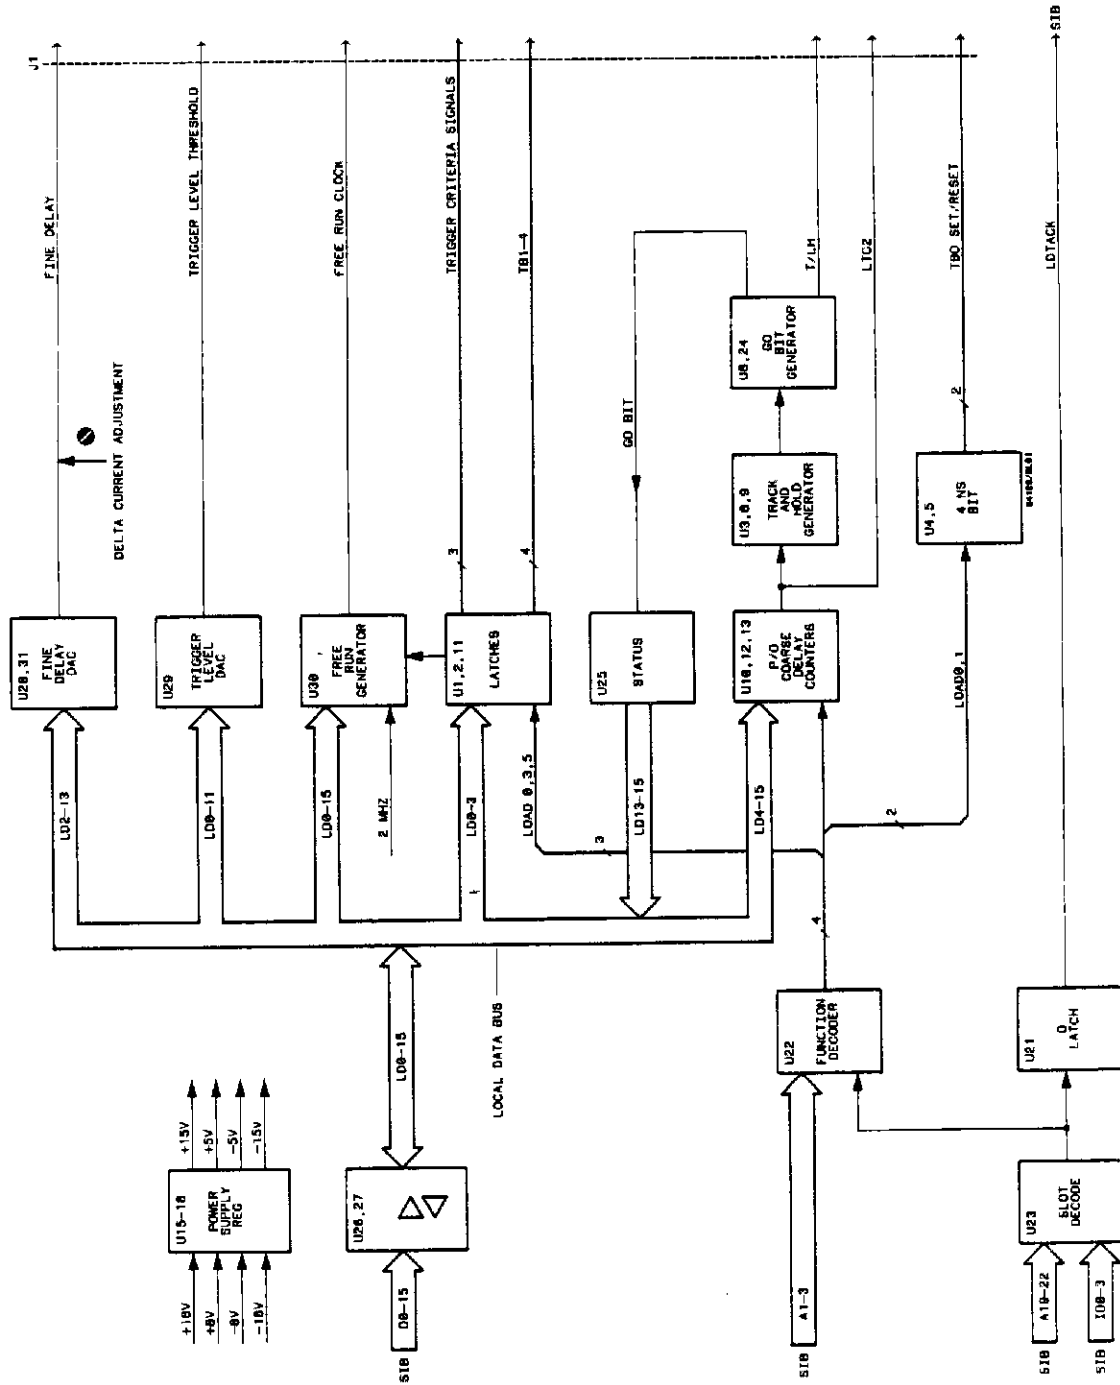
J1

FINE DELAY

TRIGGER LEVEL THRESHOLD

FREE RUN CLOCK

TRIGGER CRITERIA SIGNALS

TB1-4

T/LH

LTC2

TBD SET/RESET

LDTACK

SIB

DELTA CURRENT ADJUSTMENT

GO BIT

U8,24
GO BIT GENERATOR

U3,8,9
TRACK AND HOLD GENERATOR

U4,5
4 NS BIT

2

3

4

U28,31
FINE DELAY DAC

U29
TRIGGER LEVEL DAC

U30
FREE RUN GENERATOR

U1,2,11
LATCHES

U25
STATUS

U10,12,13
P/O COARSE DELAY COUNTERS

LD2-13

LD0-11

LD0-15

2 MHZ

LD0-3

LOAD 0,3,5

3

LD13-15

LD4-15

2

LOAD0,1

4

U15-18
POWER SUPPLY REG

+15V
+5V
-5V
-15V

+18V
+8V
-8V
-18V

LD0-15

LOCAL DATA BUS

U26,27

D0-15

SIB

U22
FUNCTION DECODER

A1-3

SIB

U21
D LATCH

U23
SLOT DECODE

A10-22

ID0-3

SIB

SIB